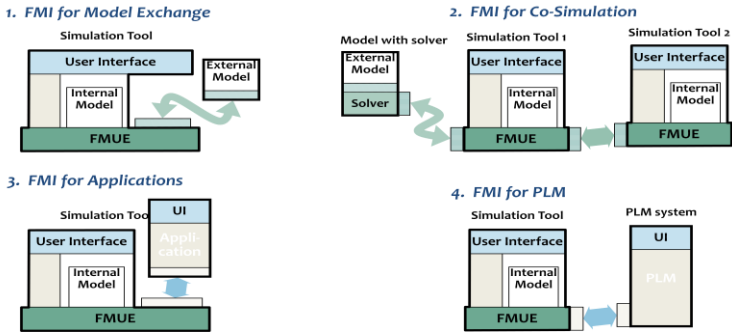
1. FMI for Model Exchange

Simulation Tool

User Interface

External Model

Internal Model

FMUE

2. FMI for Co-Simulation

Model with solver

External Model

Solver

Simulation Tool 1

User Interface

Internal Model

FMUE

Simulation Tool 2

User Interface

Internal Model

FMUE

3. FMI for Applications

Simulation Too

UI

Application

User Interface

Internal Model

FMUE

4. FMI for PLM

Simulation Tool

PLM system

User Interface

UI

Internal Model

PLM

FMUE